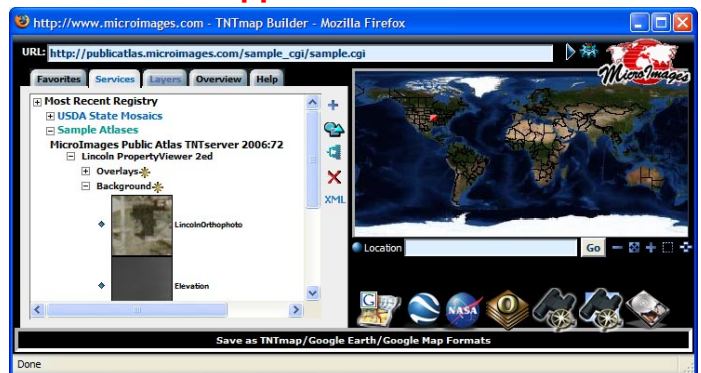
http://www.microimages.com - TNTmap Builder - Mozilla Firefox

URL: http://publicatlas.microimages.com/sample_cgi/sample.cgi

MicroImages

Favorites | Services | Layers | Overview | Help

Most Recent Registry
USDA State Mosaics
Sample Atlases
MicroImages Public Atlas TNTserver 2006:72
Lincoln PropertyViewer 2ed
Overlays
Background
LincolnOrthophoto
Elevation

XML

Location | Go

NASA

Save as TNTmap/Google Earth/Google Map Formats

Done